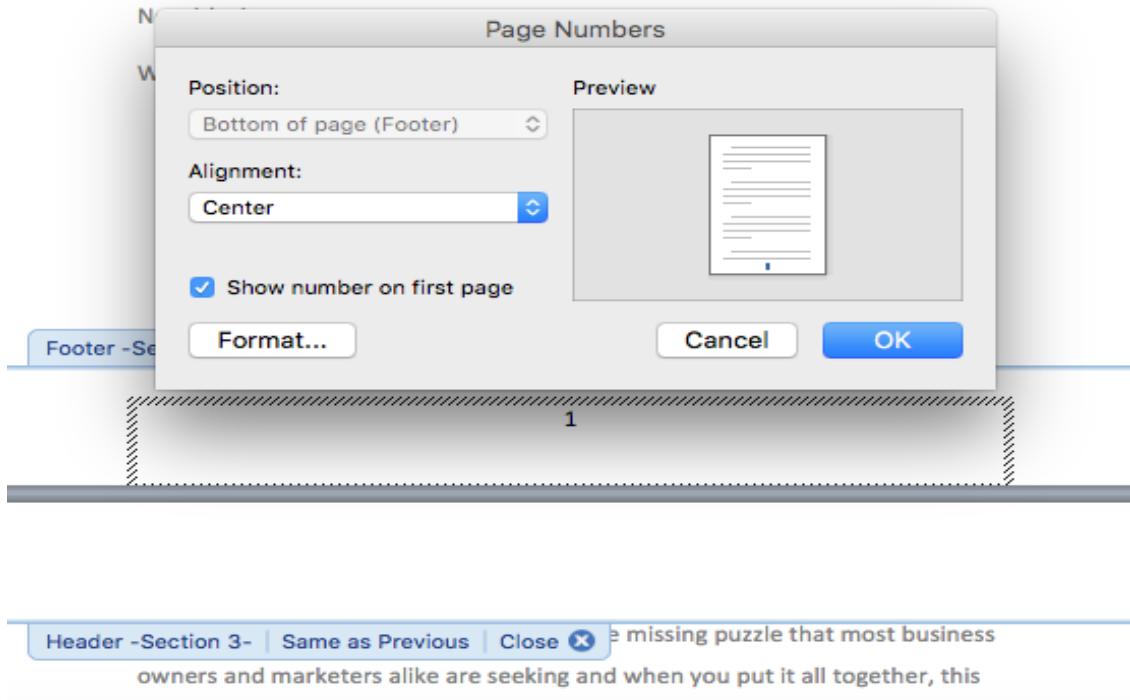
N

W

Page Numbers

Position:

Bottom of page (Footer)

Alignment:

Center

Show number on first page

Preview

Format...

Cancel

OK

Footer -Se

1

Header -Section 3- | Same as Previous | Close

e missing puzzle that most business owners and marketers alike are seeking and when you put it all together, this